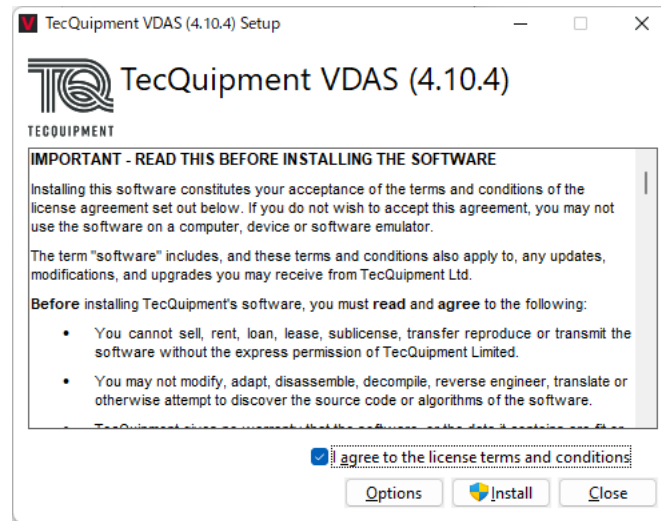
TecQuipment VDAS (4.10.4) Setup

TecQuipment VDAS (4.10.4)

TECQUIPMENT

IMPORTANT - READ THIS BEFORE INSTALLING THE SOFTWARE

Installing this software constitutes your acceptance of the terms and conditions of the license agreement set out below. If you do not wish to accept this agreement, you may not use the software on a computer, device or software emulator.

The term "software" includes, and these terms and conditions also apply to, any updates, modifications, and upgrades you may receive from TecQuipment Ltd.

Before installing TecQuipment's software, you must read and agree to the following:

• You cannot sell, rent, loan, lease, sublicense, transfer reproduce or transmit the software without the express permission of TecQuipment Limited.

• You may not modify, adapt, disassemble, decompile, reverse engineer, translate or otherwise attempt to discover the source code or algorithms of the software.

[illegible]

I agree to the license terms and conditions

Options Install Close